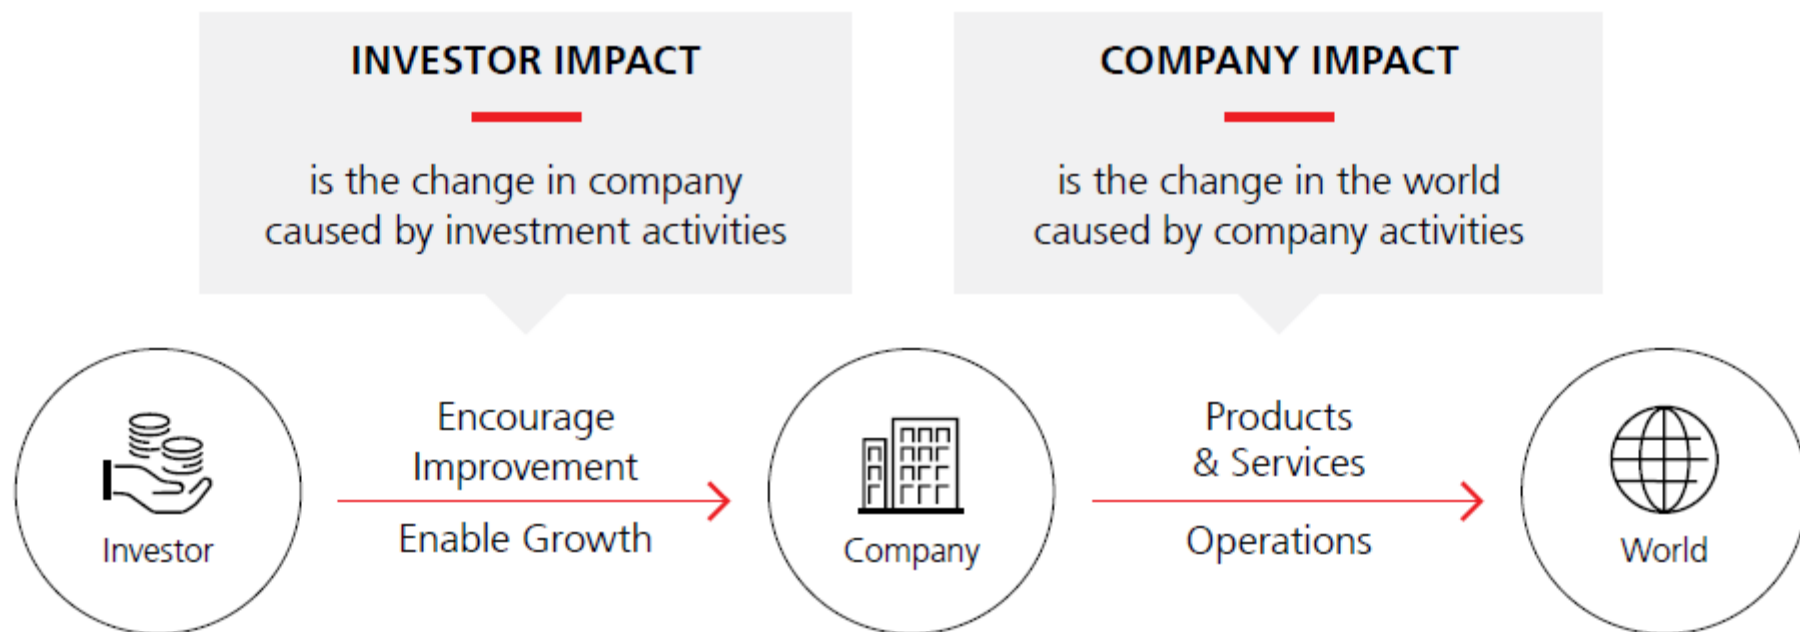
INVESTOR IMPACT

is the change in company caused by investment activities

COMPANY IMPACT

is the change in the world caused by company activities

Investor

Encourage Improvement

Enable Growth

Company

Products & Services

Operations

World